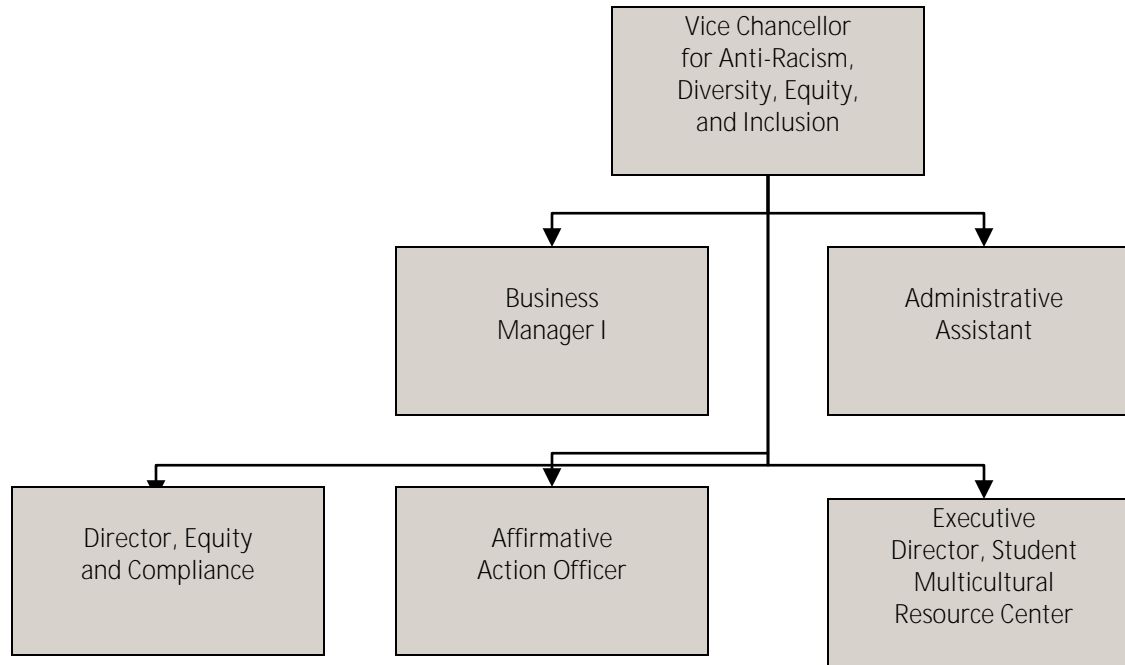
Vice Chancellor for Anti-Racism, Diversity, Equity, and Inclusion

Business Manager I

Administrative Assistant

Director, Equity and Compliance

Affirmative Action Officer

Executive Director, Student Multicultural Resource Center